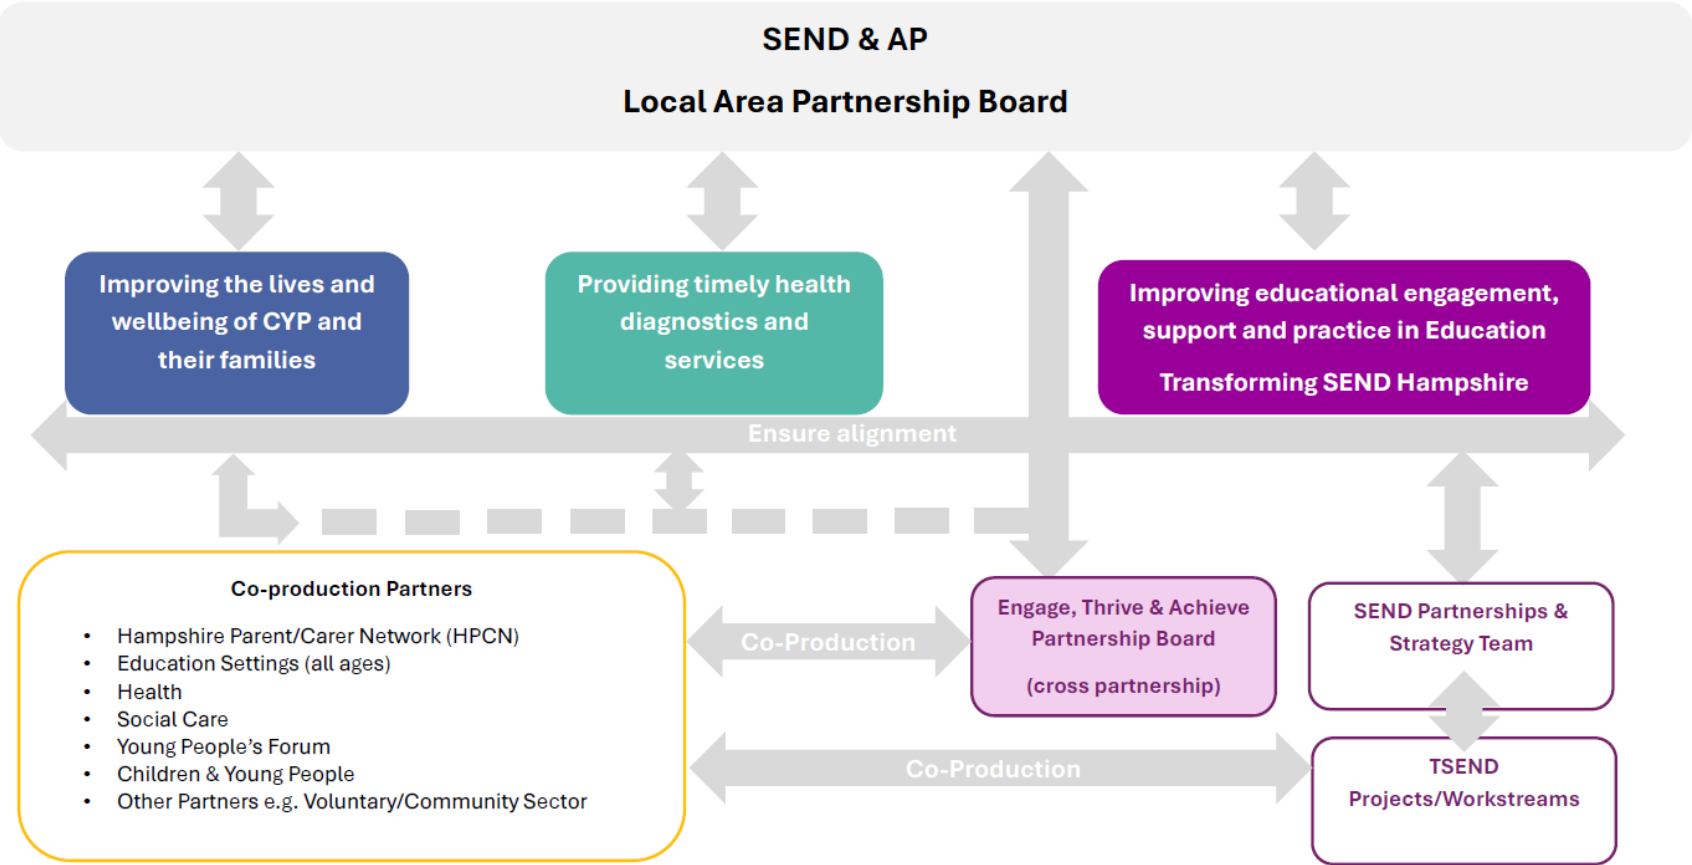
SEND & AP

Local Area Partnership Board

Improving the lives and wellbeing of CYP and their families

Providing timely health diagnostics and services

Improving educational engagement, support and practice in Education

Transforming SEND Hampshire

Ensure alignment

Co-production Partners

- Hampshire Parent/Carer Network (HPCN)
- Education Settings (all ages)
- Health
- Social Care
- Young People's Forum
- Children & Young People
- Other Partners e.g. Voluntary/Community Sector

Co-Production

Engage, Thrive & Achieve Partnership Board

(cross partnership)

SEND Partnerships & Strategy Team

Co-Production

TSEND Projects/Workstreams